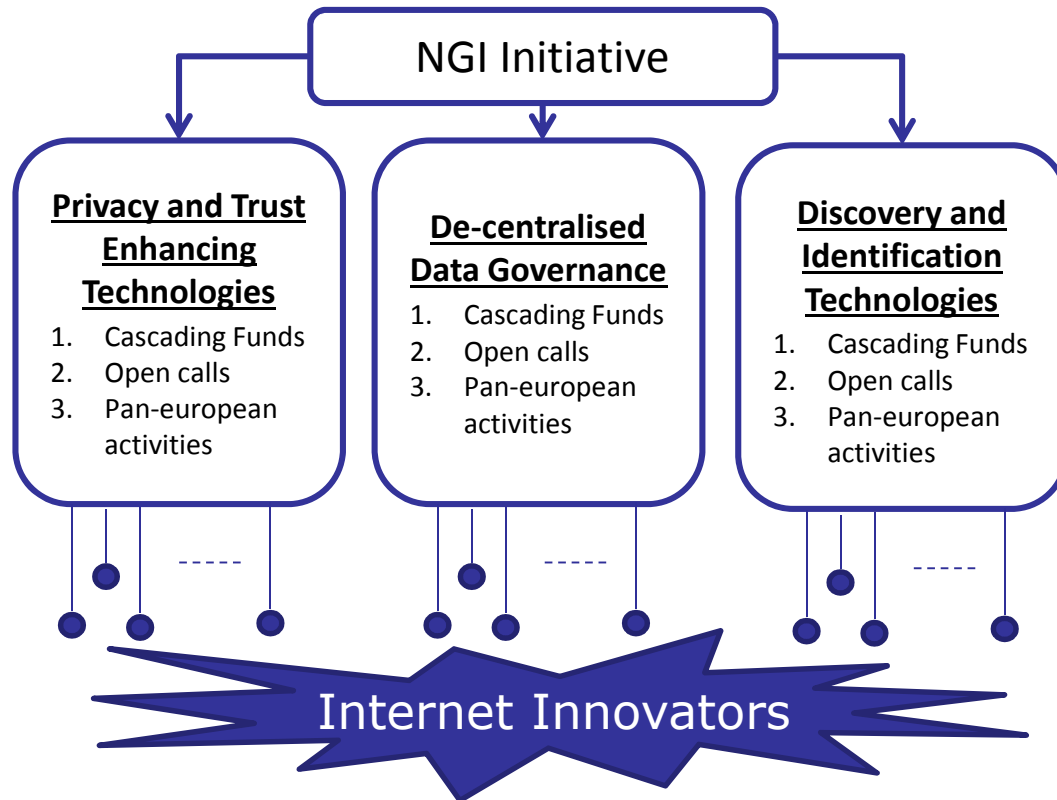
NGI Initiative

Privacy and Trust Enhancing Technologies
1. Cascading Funds
2. Open calls
3. Pan-european activities

De-centralised Data Governance
1. Cascading Funds
2. Open calls
3. Pan-european activities

Discovery and Identification Technologies
1. Cascading Funds
2. Open calls
3. Pan-european activities

-----

-----

-----

Internet Innovators